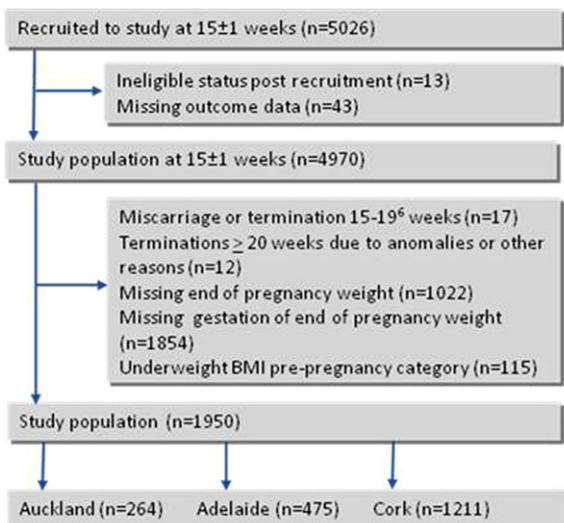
Recruited to study at 15±1 weeks (n=5026)

Ineligible status post recruitment (n=13)
Missing outcome data (n=43)

Study population at 15±1 weeks (n=4970)

Miscarriage or termination 15-19$^6$ weeks (n=17)
Terminations $\geq$ 20 weeks due to anomalies or other reasons (n=12)
Missing end of pregnancy weight (n=1022)
Missing gestation of end of pregnancy weight (n=1854)
Underweight BMI pre-pregnancy category (n=115)

Study population (n=1950)

Auckland (n=264)

Adelaide (n=475)

Cork (n=1211)